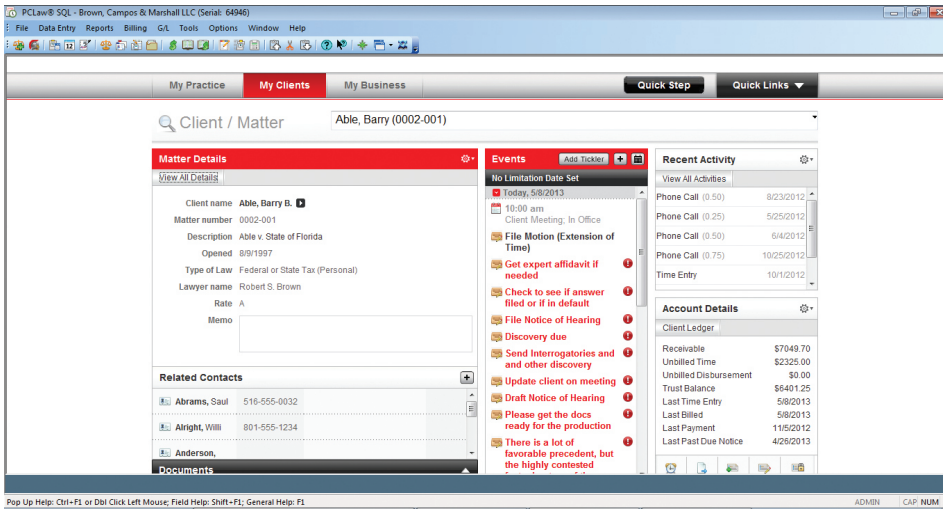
PCLaw® SQL - Brown, Campos & Marshall LLC (Serial: 64946)

File Data Entry Reports Billing G/L Tools Options Window Help

My Practice | My Clients | My Business | Quick Step | Quick Links

Client / Matter
Able, Barry (0002-001)

Matter Details
View All Details

| | |
|---|---|
| Client name | Able, Barry B. |
| Matter number | 0002-001 |
| Description | Able v. State of Florida |
| Opened | 8/9/1997 |
| Type of Law | Federal or State Tax (Personal) |
| Lawyer name | Robert S. Brown |
| Rate | A |
| Memo | |

Related Contacts

| | |
|---|---|
| Abrams, Saul | 516-555-0032 |
| Alright, Willi | 801-555-1234 |
| Anderson, | |

Documents

Events
Add Tickler
No Limitation Date Set
Today, 5/8/2013
10:00 am
Client Meeting; In Office
File Motion (Extension of Time)
Get expert affidavit if needed
Check to see if answer filed or if in default
File Notice of Hearing
Discovery due
Send Interrogatories and and other discovery
Update client on meeting
Draft Notice of Hearing
Please get the docs ready for the production
There is a lot of favorable precedent, but the highly contested
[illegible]

Recent Activity
View All Activities

| | | |
|---|---|---|
| Phone Call | (0.50) | 8/23/2012 |
| Phone Call | (0.25) | 5/25/2012 |
| Phone Call | (0.50) | 6/4/2012 |
| Phone Call | (0.75) | 10/25/2012 |
| Time Entry | | 10/1/2012 |

Account Details
Client Ledger

| | |
|---|---|
| Receivable | $7049.70 |
| Unbilled Time | $2325.00 |
| Unbilled Disbursement | $0.00 |
| Trust Balance | $6401.25 |
| Last Time Entry | 5/8/2013 |
| Last Billed | 5/8/2013 |
| Last Payment | 11/5/2012 |
| Last Past Due Notice | 4/26/2013 |

Pop Up Help: Ctrl+F1 or Dbl Click Left Mouse; Field Help: Shift+F1; General Help: F1
ADMIN CAP NUM